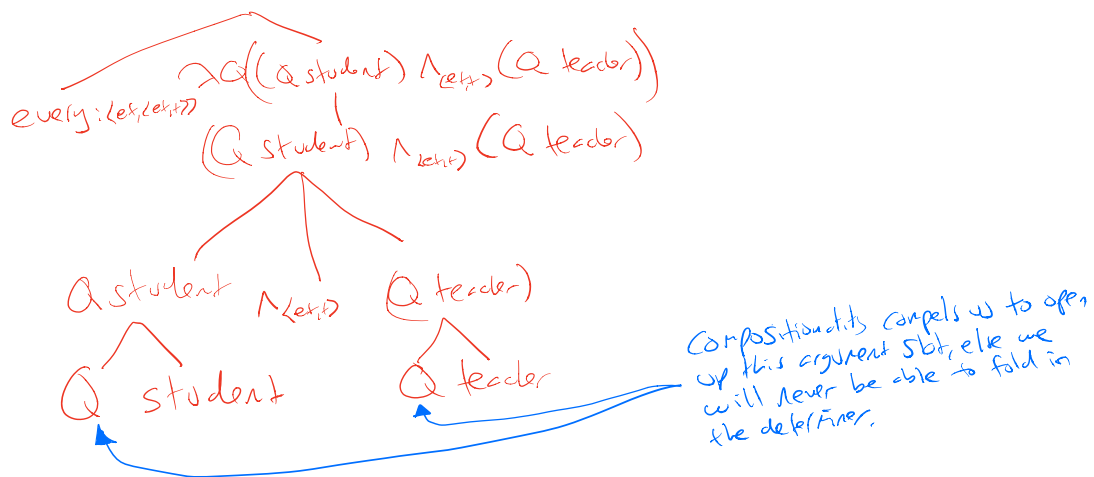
every:$\langle et,\langle et,t\rangle\rangle$ $\lambda Q((Q\ student)\ \wedge_{\langle et,t\rangle}\ (Q\ teacher))$

$(Q\ student)\ \wedge_{\langle et,t\rangle}\ (Q\ teacher)$

Q student $\wedge_{\langle et,t\rangle}$ (Q teacher)

Q student Q teacher

Compositionality compels us to open up this argument slot, else we will never be able to fold in the determiner.